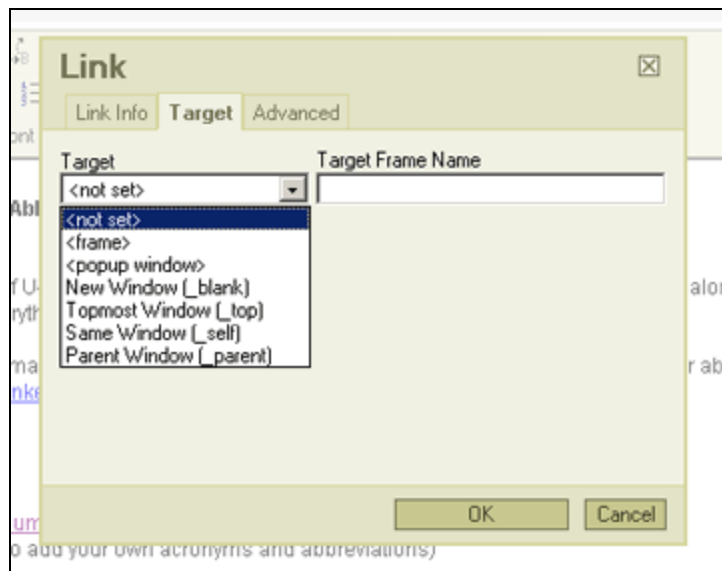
Link

Link Info | Target | Advanced

Target

<not set>

Target Frame Name

<not set>
<frame>
<popup window>
New Window (_blank)
Topmost Window (_top)
Same Window (_self)
Parent Window (_parent)

OK | Cancel

ont

Abl

f U-
ryth

ma
nke

alo

r ab

um
o add your own acronyms and abbreviations)